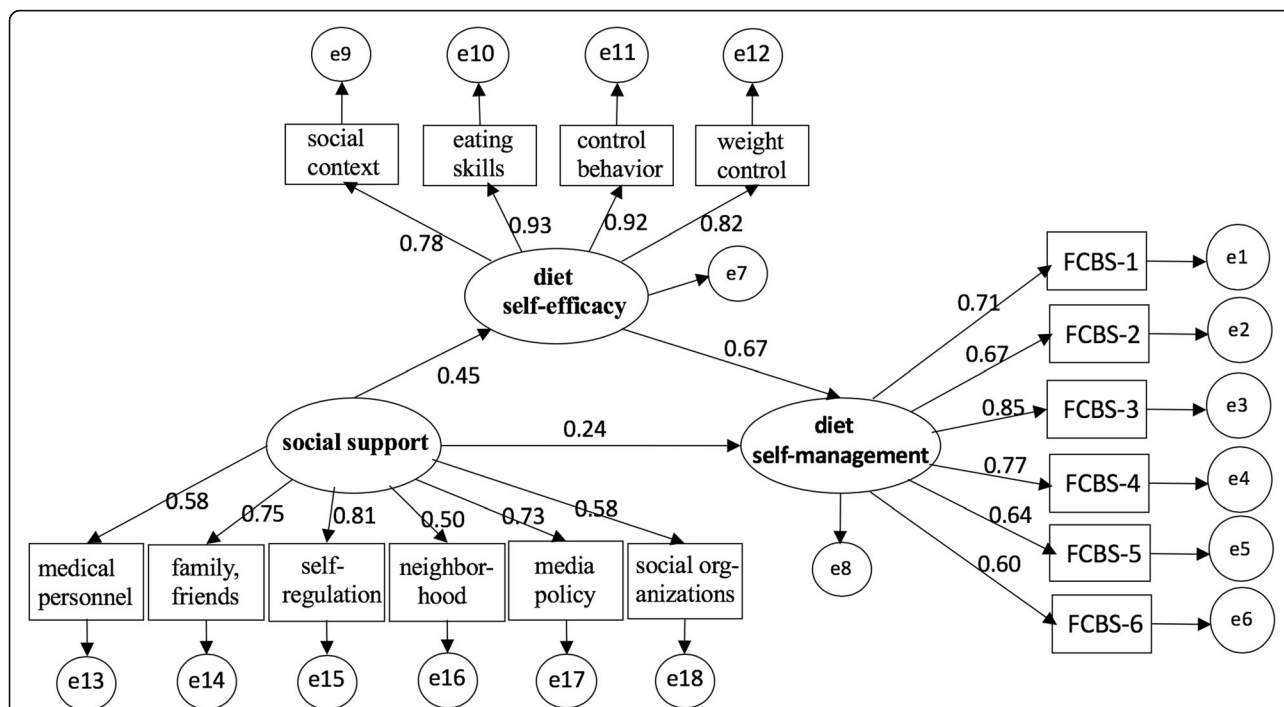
e9
e10
e11
e12
social context
eating skills
control behavior
weight control
0.78
0.93
0.92
0.82
diet self-efficacy
e7
0.45
0.67
social support
0.24
diet self-management
e8
0.71
0.67
0.85
0.77
0.64
0.60
FCBS-1
FCBS-2
FCBS-3
FCBS-4
FCBS-5
FCBS-6
e1
e2
e3
e4
e5
e6
0.58
0.75
0.81
0.50
0.73
0.58
medical personnel
family, friends
self-regulation
neighborhood
media policy
social organizations
e13
e14
e15
e16
e17
e18